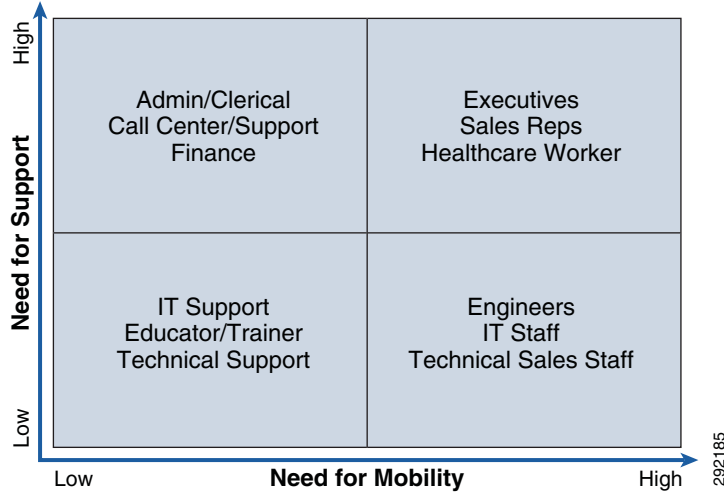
High

Need for Support

Low

Admin/Clerical
Call Center/Support
Finance

Executives
Sales Reps
Healthcare Worker

IT Support
Educator/Trainer
Technical Support

Engineers
IT Staff
Technical Sales Staff

Low

Need for Mobility

High

292185